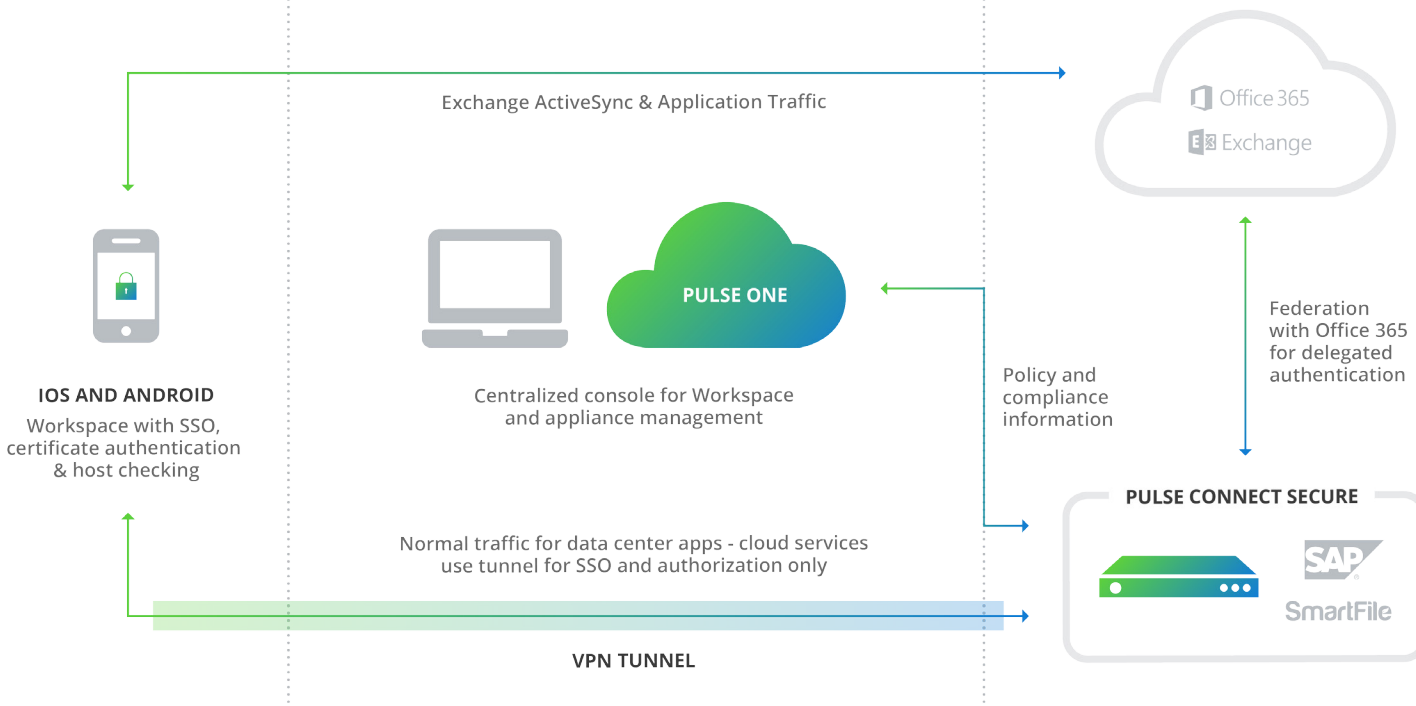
Exchange ActiveSync & Application Traffic

Office 365

Exchange

PULSE ONE

IOS AND ANDROID

Workspace with SSO, certificate authentication & host checking

Centralized console for Workspace and appliance management

Policy and compliance information

Federation with Office 365 for delegated authentication

PULSE CONNECT SECURE

Normal traffic for data center apps - cloud services use tunnel for SSO and authorization only

SAP

SmartFile

VPN TUNNEL